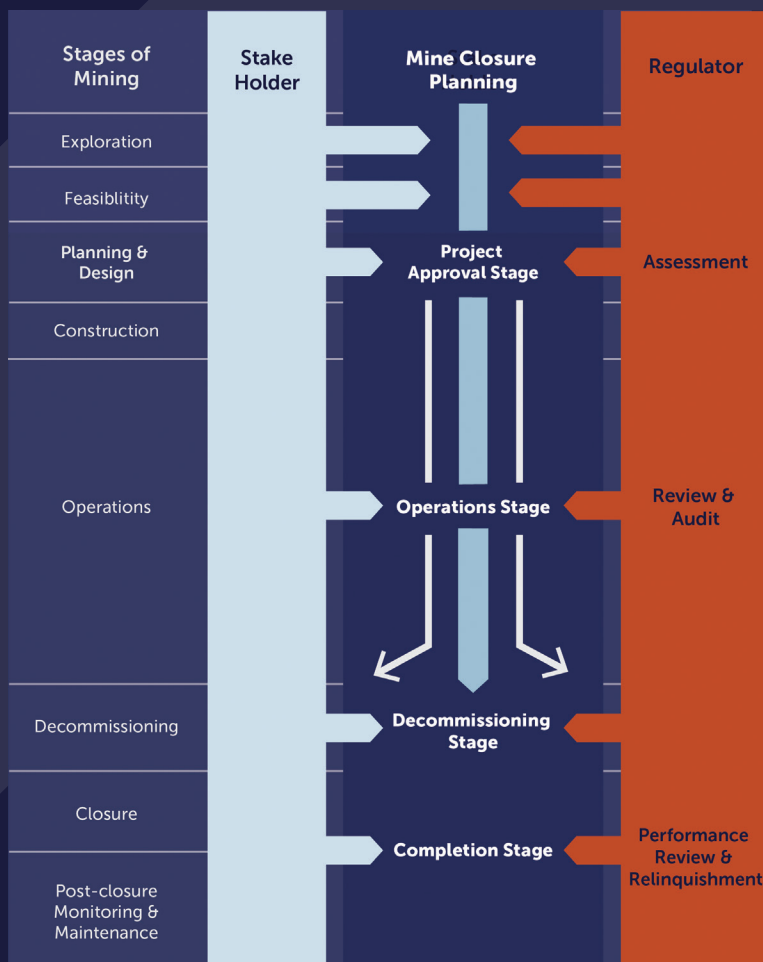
Stages of Mining

Stake Holder

Mine Closure Planning

Regulator

Exploration

Feasiblitity

Planning & Design

Project Approval Stage

Assessment

Construction

Operations

Operations Stage

Review & Audit

Decommissioning

Decommissioning Stage

Closure

Completion Stage

Performance Review & Relinquishment

Post-closure Monitoring & Maintenance